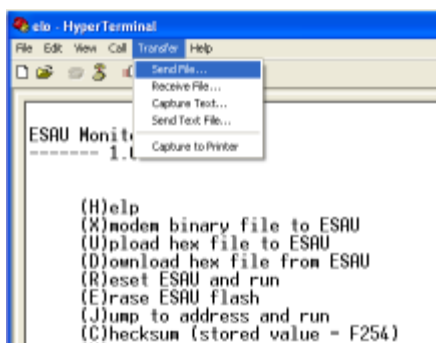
elo - HyperTerminal
File Edit View Call Transfer Help
Send File...
Receive File...
Capture Text...
Send Text File...
Capture to Printer

ESAU Monit
------- 1.0

(H)elp
(X)modem binary file to ESAU
(U)pload hex file to ESAU
(D)ownload hex file from ESAU
(R)eset ESAU and run
(E)rase ESAU flash
(J)ump to address and run
(C)hecksum (stored value = F254)